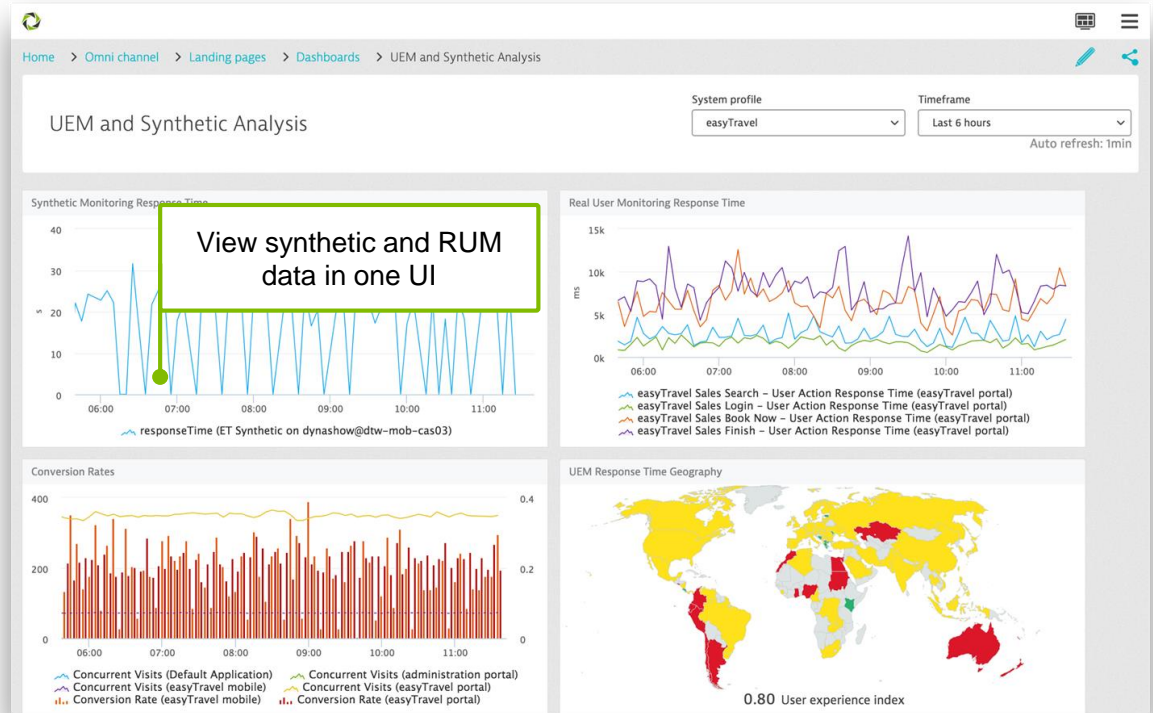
Home > Omni channel > Landing pages > Dashboards > UEM and Synthetic Analysis

UEM and Synthetic Analysis

System profile
easyTravel

Timeframe
Last 6 hours

Auto refresh: 1min

Synthetic Monitoring Response Time

View synthetic and RUM data in one UI

40
30
s 20
10
0
06:00 07:00 08:00 09:00 10:00 11:00

responseTime (ET Synthetic on dynashow@dtw-mob-cas03)

Real User Monitoring Response Time

15k
10k
ms 5k
0k
06:00 07:00 08:00 09:00 10:00 11:00

easyTravel Sales Search - User Action Response Time (easyTravel portal)
easyTravel Sales Login - User Action Response Time (easyTravel portal)
easyTravel Sales Book Now - User Action Response Time (easyTravel portal)
easyTravel Sales Finish - User Action Response Time (easyTravel portal)

Conversion Rates

400 0.4
200 0.2
0 0
06:00 07:00 08:00 09:00 10:00 11:00

Concurrent Visits (Default Application)
Concurrent Visits (administration portal)
Concurrent Visits (easyTravel mobile)
Concurrent Visits (easyTravel portal)
Conversion Rate (easyTravel mobile)
Conversion Rate (easyTravel portal)

UEM Response Time Geography

0.80 User experience index